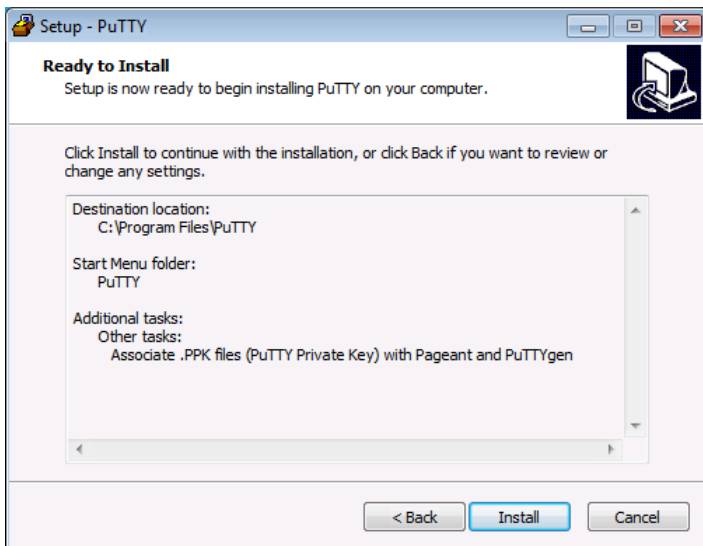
Setup - PuTTY

Ready to Install
Setup is now ready to begin installing PuTTY on your computer.

Click Install to continue with the installation, or click Back if you want to review or change any settings.

Destination location:
C:\Program Files\PuTTY

Start Menu folder:
PuTTY

Additional tasks:
Other tasks:
Associate .PPK files (PuTTY Private Key) with Pageant and PuTTYgen

< Back
Install
Cancel